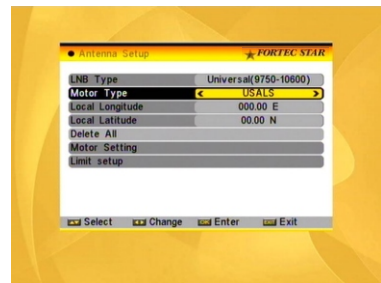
Antenna Setup

FORTEC STAR

| LNB Type | Universal(9750-10600) |
|---|---|
| Motor Type | < USALS > |
| Local Longitude | 000.00 E |
| Local Latitude | 00.00 N |
| Delete All | |
| Motor Setting | |
| Limit setup | |

Select Change Enter Exit